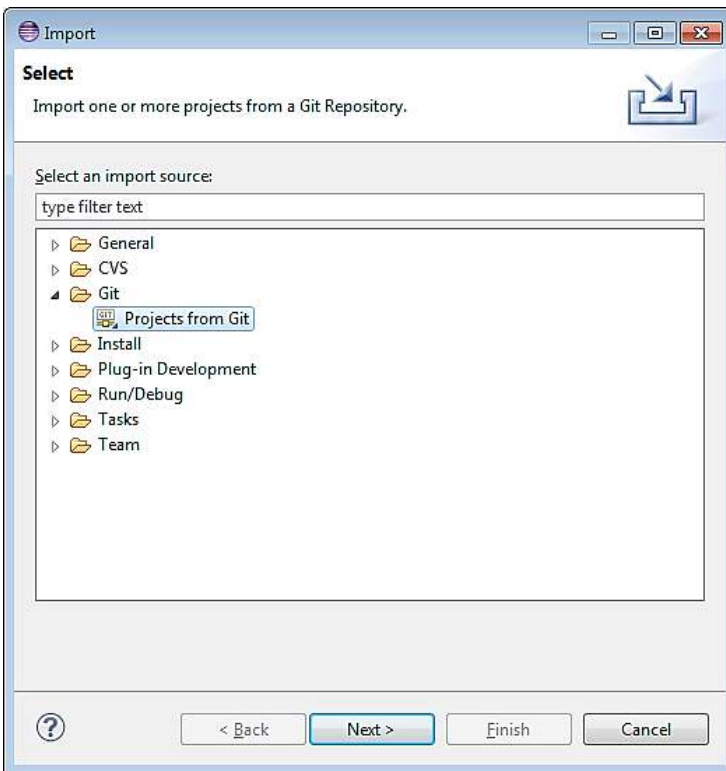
Import

Select

Import one or more projects from a Git Repository.

Select an import source:

type filter text

General
CVS
Git
Projects from Git
Install
Plug-in Development
Run/Debug
Tasks
Team

?

< Back

Next >

Finish

Cancel